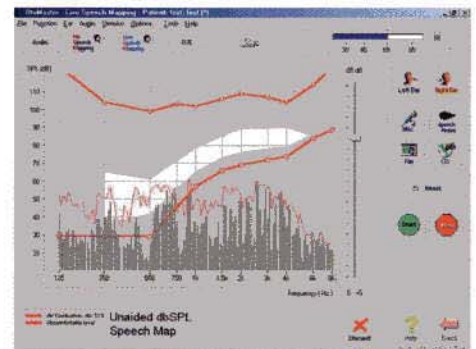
OtoMaster - Live Speech Mapping - Patient: Test, Test (?)
File Projection Ear Audio Stimulus Options Tools Help
Audio
SPL (dB)
110
100
90
80
70
60
50
40
30
20
125 250 500 750 1k 1.5k 2k 3k 4k 6k 8k
Frequency (Hz)
dB HL
Left Ear
Right Ear
Mic
Speech
File
CD
Start
Unaided dbSPL Speech Map
Discard
Help
Back